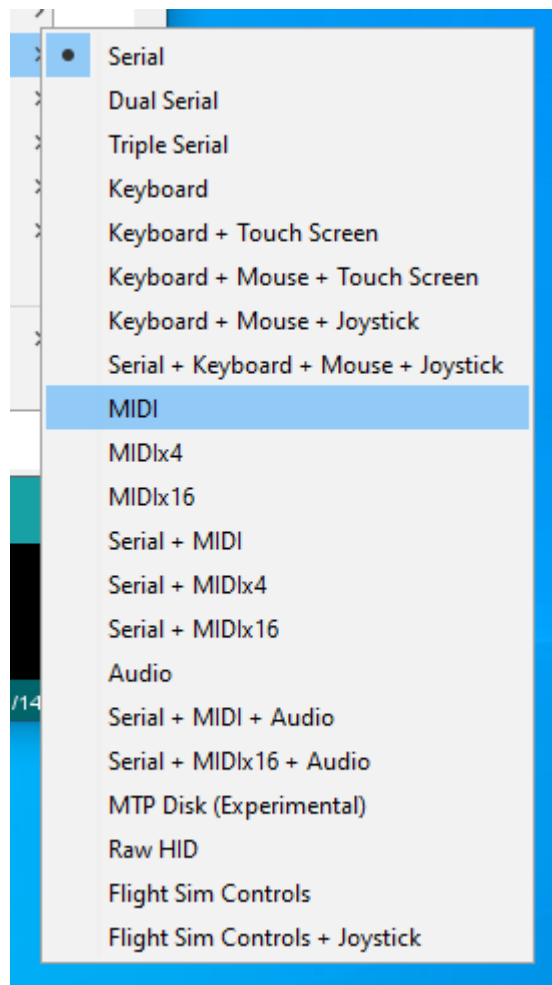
Serial
Dual Serial
Triple Serial
Keyboard
Keyboard + Touch Screen
Keyboard + Mouse + Touch Screen
Keyboard + Mouse + Joystick
Serial + Keyboard + Mouse + Joystick
MIDI
MIDIx4
MIDIx16
Serial + MIDI
Serial + MIDIx4
Serial + MIDIx16
Audio
Serial + MIDI + Audio
Serial + MIDIx16 + Audio
MTP Disk (Experimental)
Raw HID
Flight Sim Controls
Flight Sim Controls + Joystick

/14